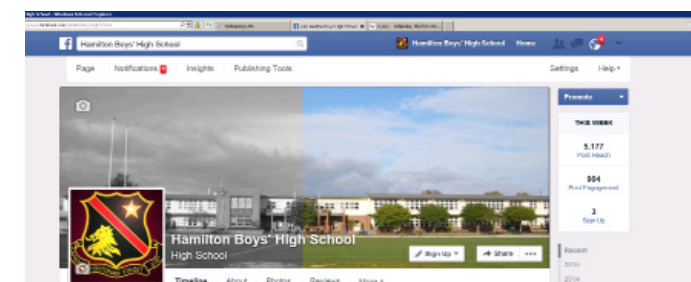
High School - Windows Internet Explorer

Hamilton Boys' High School

Hamilton Boys' High School Home

Page Notifications Insights Publishing Tools

Settings Help

Promote

THIS WEEK

5,177
Post Reach

984
Post Engagement

3
Sign Up

Hamilton Boys' High School
High School

Sign Up
Share

Timeline About Photos Reviews More

Recent
2016
2014